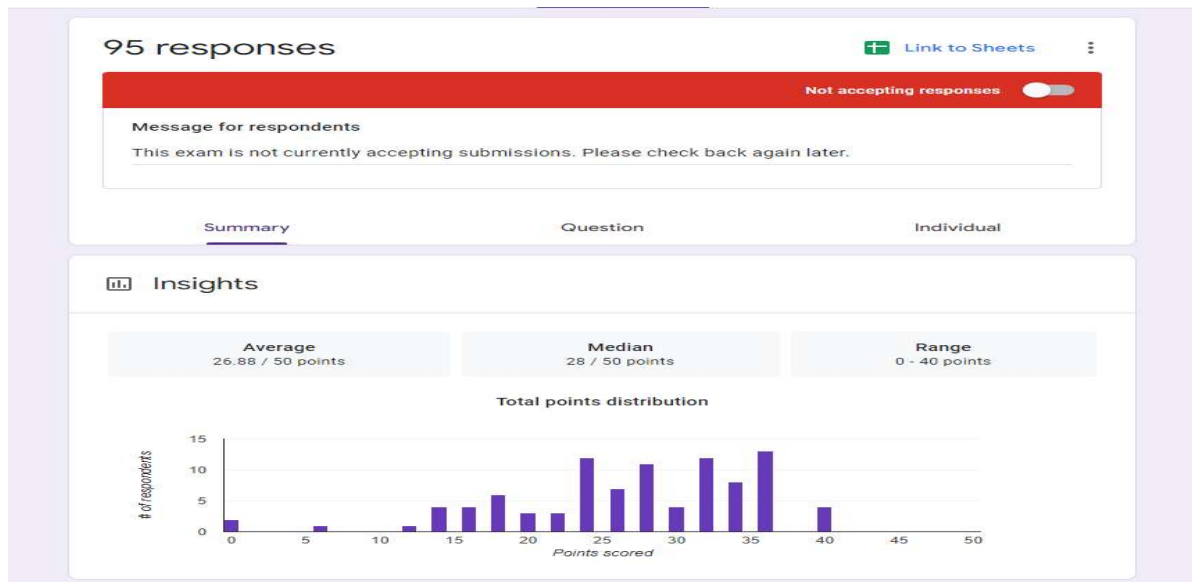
95 responses

Link to Sheets

Not accepting responses

Message for respondents

This exam is not currently accepting submissions. Please check back again later.

Summary

Question

Individual

Insights

Average
26.88 / 50 points

Median
28 / 50 points

Range
0 - 40 points

Total points distribution

# of respondents

15
10
5
0

0 5 10 15 20 25 30 35 40 45 50

Points scored